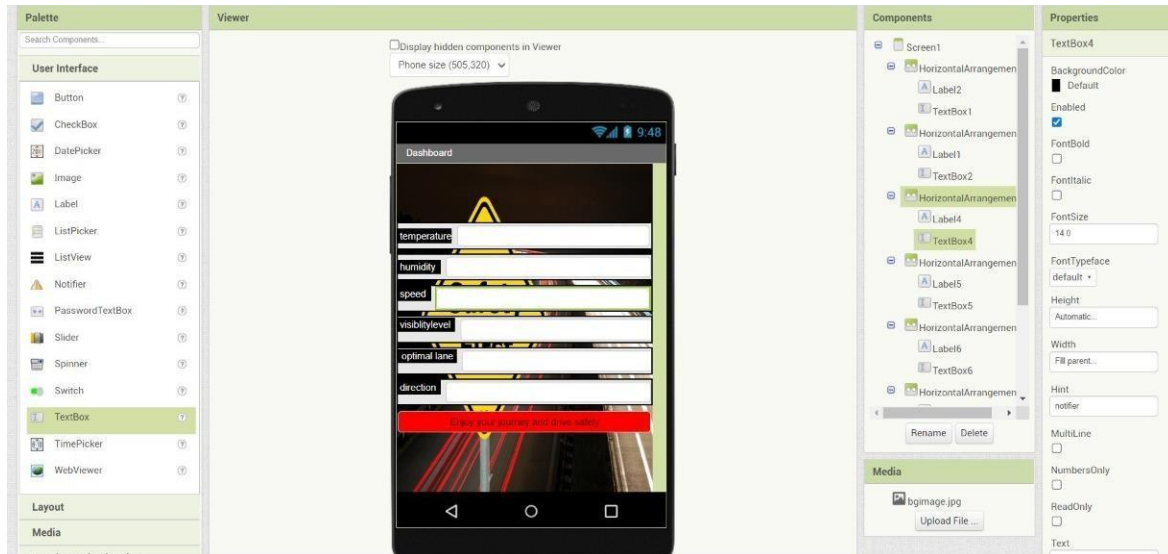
Palette

Search Components...

User Interface

Button

CheckBox

DatePicker

Image

Label

ListPicker

ListView

Notifier

PasswordTextBox

Slider

Spinner

Switch

TextBox

TimePicker

WebViewer

Layout

Media

Viewer

Display hidden components in Viewer

Phone size (505,320)

9:48

Dashboard

temperature

humidity

speed

visiblitylevel

optimal lane

direction

Enjoy your journey and drive safely

Components

Screen1

HorizontalArrangemen

Label2

TextBox1

HorizontalArrangemen

Label1

TextBox2

HorizontalArrangemen

Label4

TextBox4

HorizontalArrangemen

Label5

TextBox5

HorizontalArrangemen

Label6

TextBox6

HorizontalArrangemen

Rename Delete

Media

bgimage.jpg

Upload File ...

Properties

TextBox4

BackgroundColor

Default

Enabled

FontBold

FontItalic

FontSize

14.0

FontTypeface

default

Height

Automatic...

Width

Fill parent...

Hint

notifier

MultiLine

NumbersOnly

ReadOnly

Text